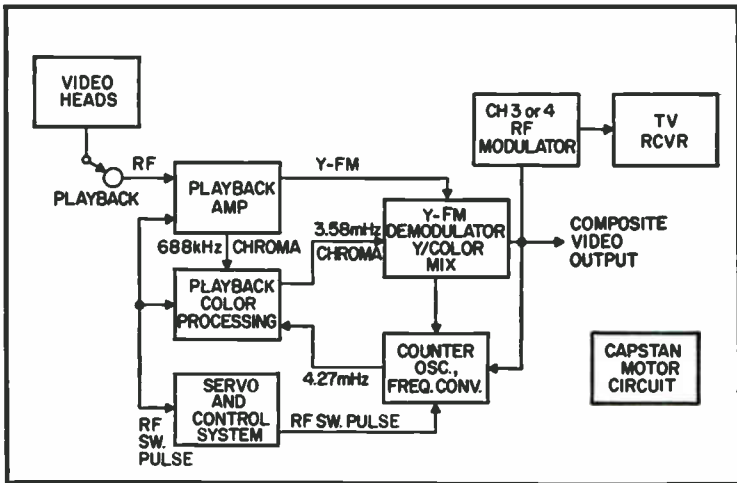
VIDEO HEADS

RF

PLAYBACK

PLAYBACK AMP

Y-FM

CH 3 or 4 RF MODULATOR

TV RCVR

688kHz CHROMA

3.58mHz CHROMA

Y-FM DEMODULATOR Y/COLOR MIX

COMPOSITE VIDEO OUTPUT

PLAYBACK COLOR PROCESSING

4.27mHz

COUNTER OSC., FREQ. CONV.

CAPSTAN MOTOR CIRCUIT

SERVO AND CONTROL SYSTEM

RF SW. PULSE

RF SW. PULSE